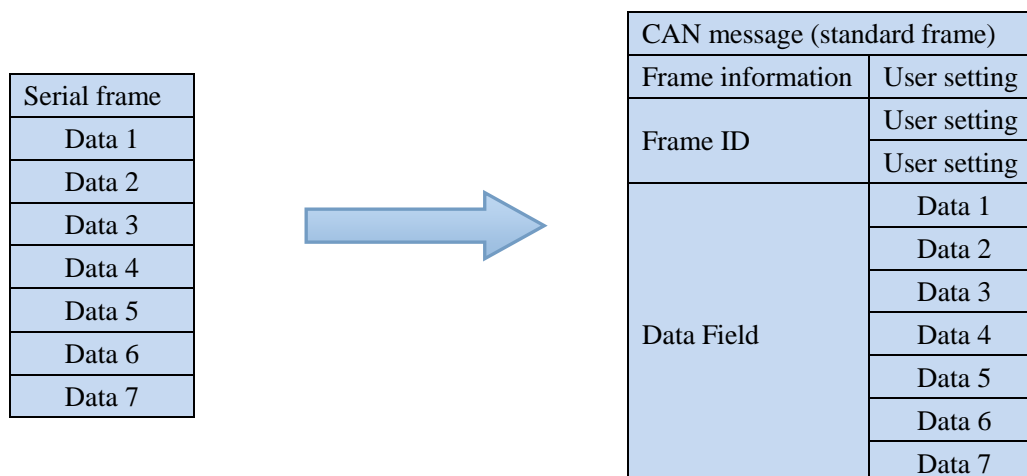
| Serial frame |
|---|
| Data 1 |
| Data 2 |
| Data 3 |
| Data 4 |
| Data 5 |
| Data 6 |
| Data 7 |

| CAN message (standard frame) | |
|---|---|
| Frame information | User setting |
| Frame ID | User setting |
| | User setting |
| Data Field | Data 1 |
| | Data 2 |
| | Data 3 |
| | Data 4 |
| | Data 5 |
| | Data 6 |
| | Data 7 |